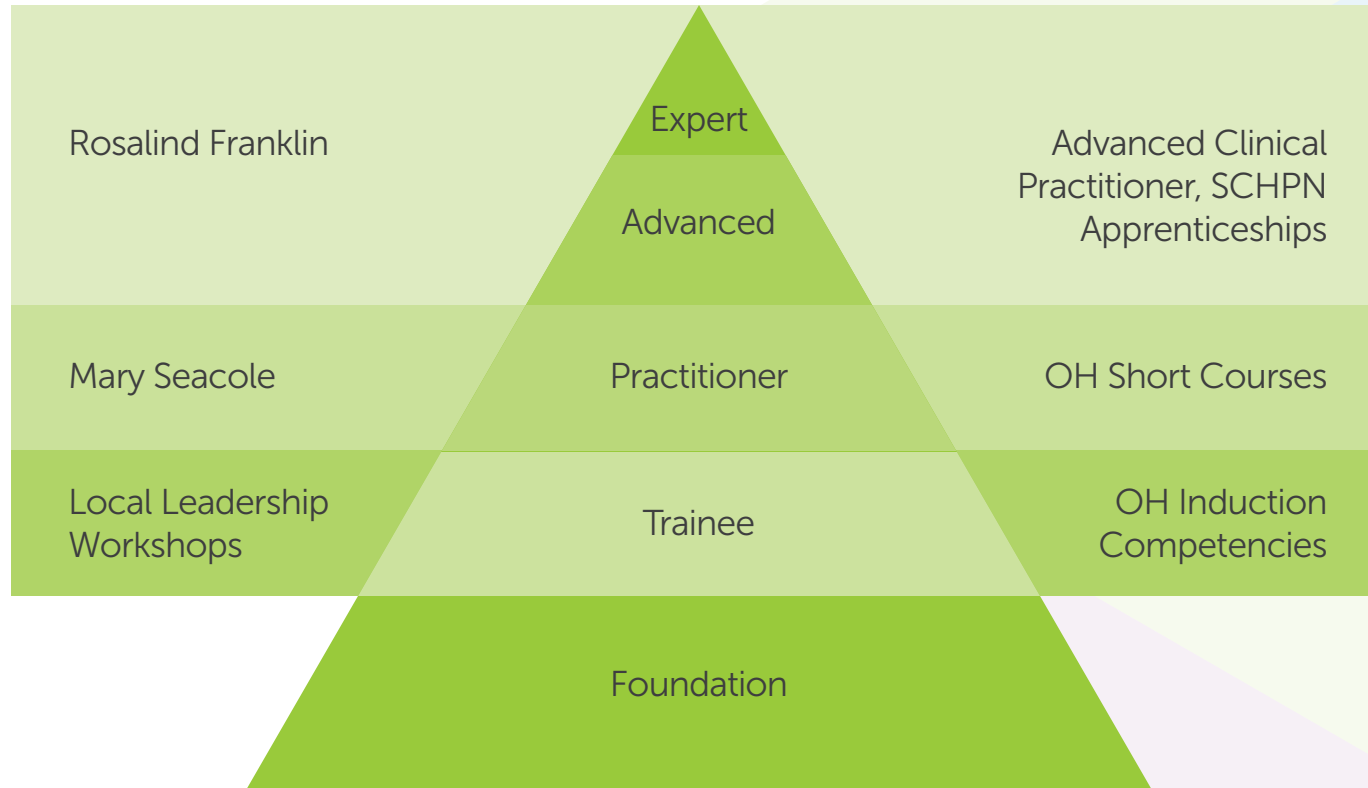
Rosalind Franklin

Expert

Advanced

Advanced Clinical Practitioner, SCHPN Apprenticeships

Mary Seacole

Practitioner

OH Short Courses

Local Leadership Workshops

Trainee

OH Induction Competencies

Foundation